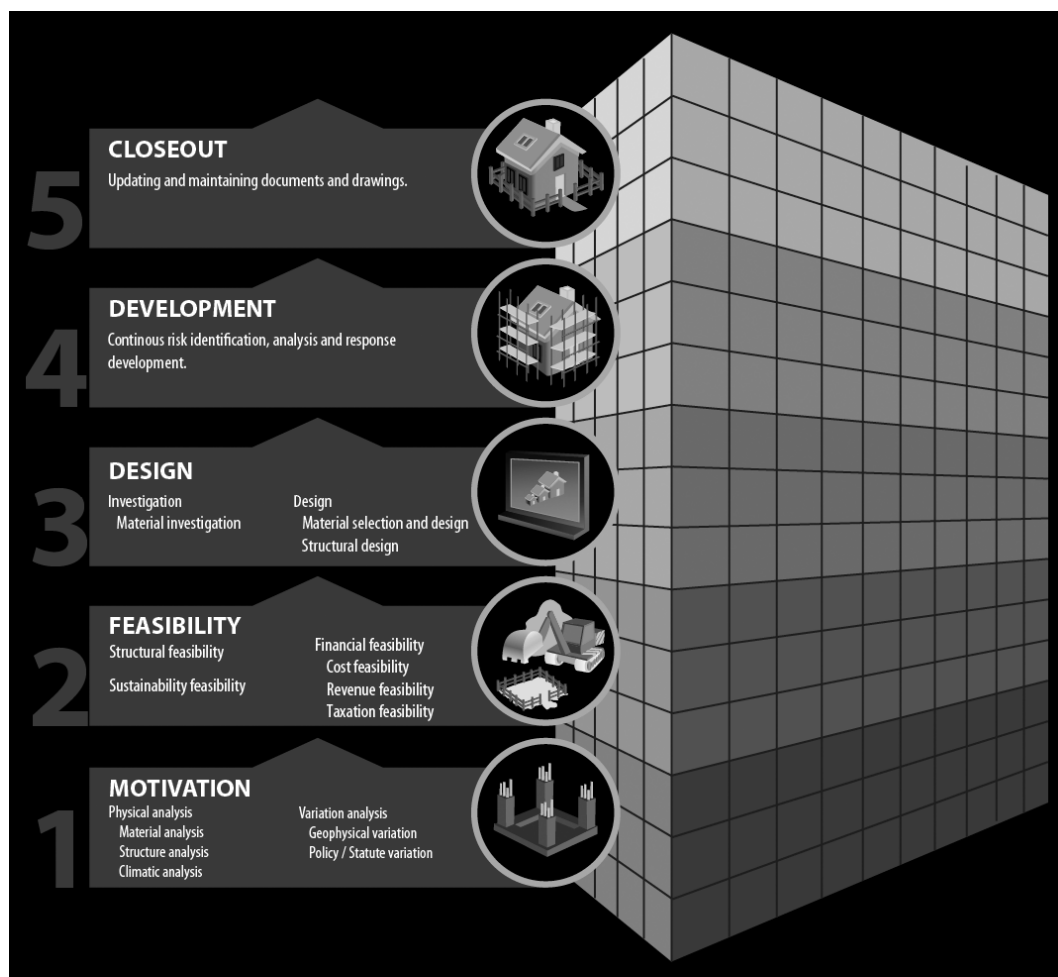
5
CLOSEOUT
Updating and maintaining documents and drawings.

4
DEVELOPMENT
Continous risk identification, analysis and response development.

3
DESIGN
Investigation
Material investigation

Design
Material selection and design
Structural design

2
FEASIBILITY
Structural feasibility

Sustainability feasibility

Financial feasibility
Cost feasibility
Revenue feasibility
Taxation feasibility

1
MOTIVATION
Physical analysis
Material analysis
Structure analysis
Climatic analysis

Variation analysis
Geophysical variation
Policy / Statute variation